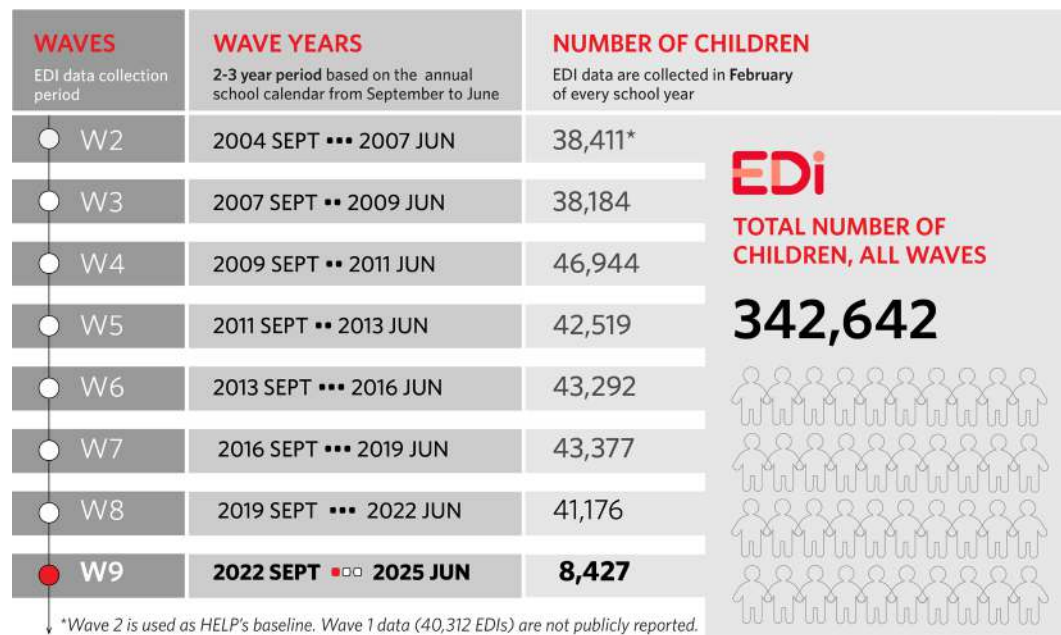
| WAVES<br>EDI data collection period | WAVE YEARS<br>**2-3 year period** based on the annual school calendar from September to June | NUMBER OF CHILDREN<br>EDI data are collected in **February** of every school year |
|---|---|---|
| W2 | 2004 SEPT ••• 2007 JUN | 38,411* |
| W3 | 2007 SEPT •• 2009 JUN | 38,184 |
| W4 | 2009 SEPT •• 2011 JUN | 46,944 |
| W5 | 2011 SEPT •• 2013 JUN | 42,519 |
| W6 | 2013 SEPT ••• 2016 JUN | 43,292 |
| W7 | 2016 SEPT ••• 2019 JUN | 43,377 |
| W8 | 2019 SEPT ••• 2022 JUN | 41,176 |
| **W9** | **2022 SEPT ▪▫▫ 2025 JUN** | **8,427** |

EDi

TOTAL NUMBER OF CHILDREN, ALL WAVES

342,642

*Wave 2 is used as HELP's baseline. Wave 1 data (40,312 EDIs) are not publicly reported.